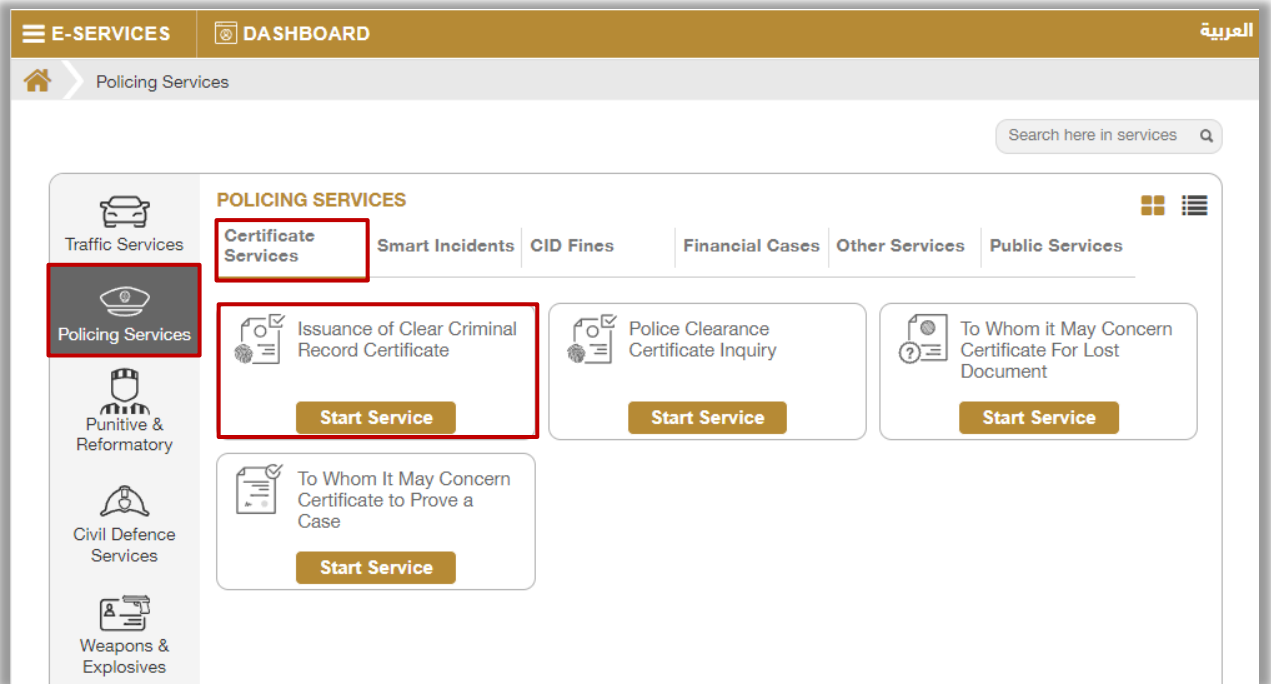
E-SERVICES DASHBOARD العربية

Policing Services

Search here in services

Traffic Services

Policing Services

Punitive & Reformatory

Civil Defence Services

Weapons & Explosives

POLICING SERVICES

Certificate Services | Smart Incidents | CID Fines | Financial Cases | Other Services | Public Services

Issuance of Clear Criminal Record Certificate
Start Service

Police Clearance Certificate Inquiry
Start Service

To Whom it May Concern Certificate For Lost Document
Start Service

To Whom It May Concern Certificate to Prove a Case
Start Service